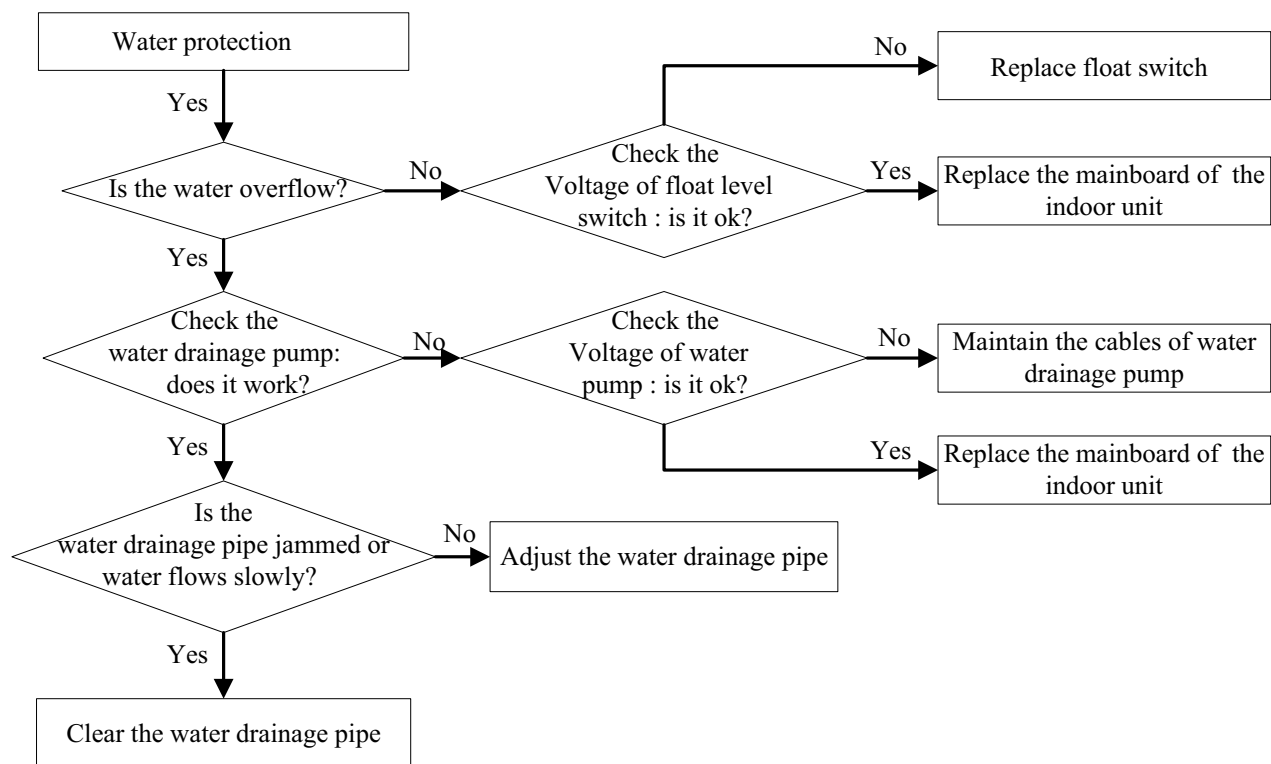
Water protection

Yes

Is the water overflow?

No

Check the Voltage of float level switch : is it ok?

No

Replace float switch

Yes

Replace the mainboard of the indoor unit

Yes

Check the water drainage pump: does it work?

No

Check the Voltage of water pump : is it ok?

No

Maintain the cables of water drainage pump

Yes

Replace the mainboard of the indoor unit

Yes

Is the water drainage pipe jammed or water flows slowly?

No

Adjust the water drainage pipe

Yes

Clear the water drainage pipe